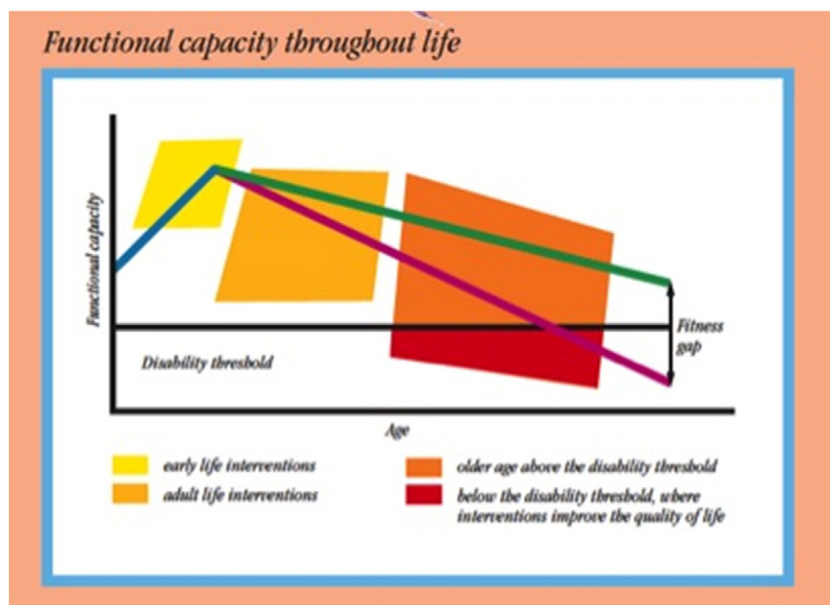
Functional capacity throughout life

Functional capacity

Fitness gap

Disability threshold

Age

early life interventions

adult life interventions

older age above the disability threshold

below the disability threshold, where interventions improve the quality of life